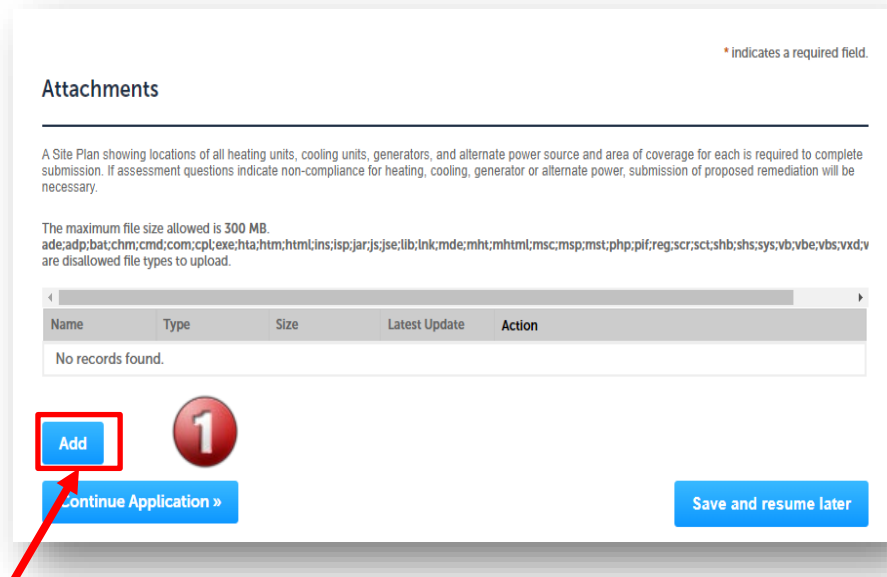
* indicates a required field.

Attachments

A Site Plan showing locations of all heating units, cooling units, generators, and alternate power source and area of coverage for each is required to complete submission. If assessment questions indicate non-compliance for heating, cooling, generator or alternate power, submission of proposed remediation will be necessary.

The maximum file size allowed is 300 MB.
ade;adp;bat;chm;cmd;com;cpl;exe;hta;htm;html;ins;isp;jar;js;jse;lib;lnk;mde;mht;mhtml;msc;msp;mst;php;pif;reg;scr;sct;shb;shs;sys;vb;vbe;vbs;vxd;v are disallowed file types to upload.

| Name | Type | Size | Latest Update | Action |
|---|---|---|---|---|
| No records found. | | | | |

Add

1

Continue Application »

Save and resume later